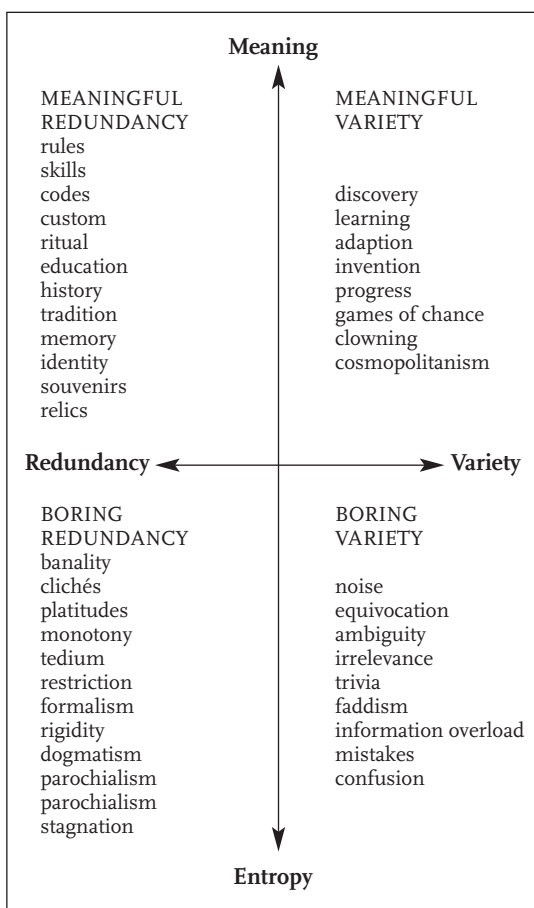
Meaning

MEANINGFUL REDUNDANCY
rules
skills
codes
custom
ritual
education
history
tradition
memory
identity
souvenirs
relics

MEANINGFUL VARIETY
discovery
learning
adaption
invention
progress
games of chance
clowning
cosmopolitanism

Redundancy

Variety

BORING REDUNDANCY
banality
clichés
platitudes
monotony
tedium
restriction
formalism
rigidity
dogmatism
parochialism
parochialism
stagnation

BORING VARIETY
noise
equivocation
ambiguity
irrelevance
trivia
faddism
information overload
mistakes
confusion

Entropy